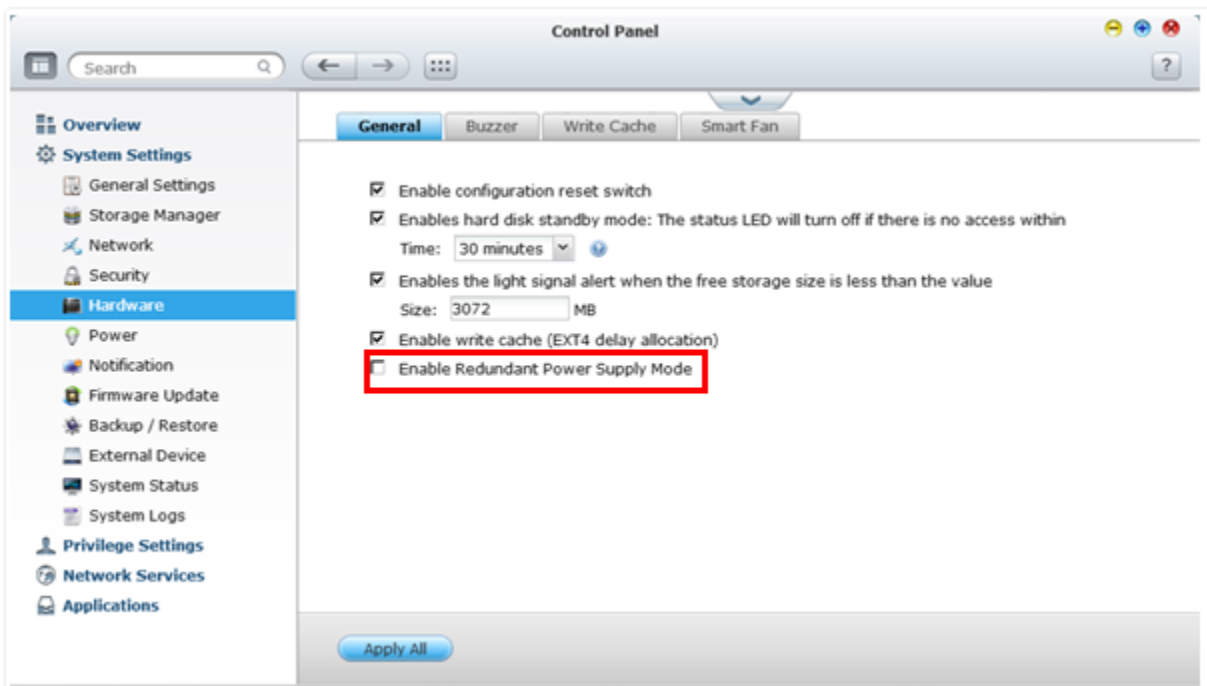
Control Panel

Search

?

Overview
System Settings
General Settings
Storage Manager
Network
Security
Hardware
Power
Notification
Firmware Update
Backup / Restore
External Device
System Status
System Logs
Privilege Settings
Network Services
Applications

General | Buzzer | Write Cache | Smart Fan

Enable configuration reset switch
Enables hard disk standby mode: The status LED will turn off if there is no access within
Time: 30 minutes
Enables the light signal alert when the free storage size is less than the value
Size: 3072 MB
Enable write cache (EXT4 delay allocation)
Enable Redundant Power Supply Mode

Apply All